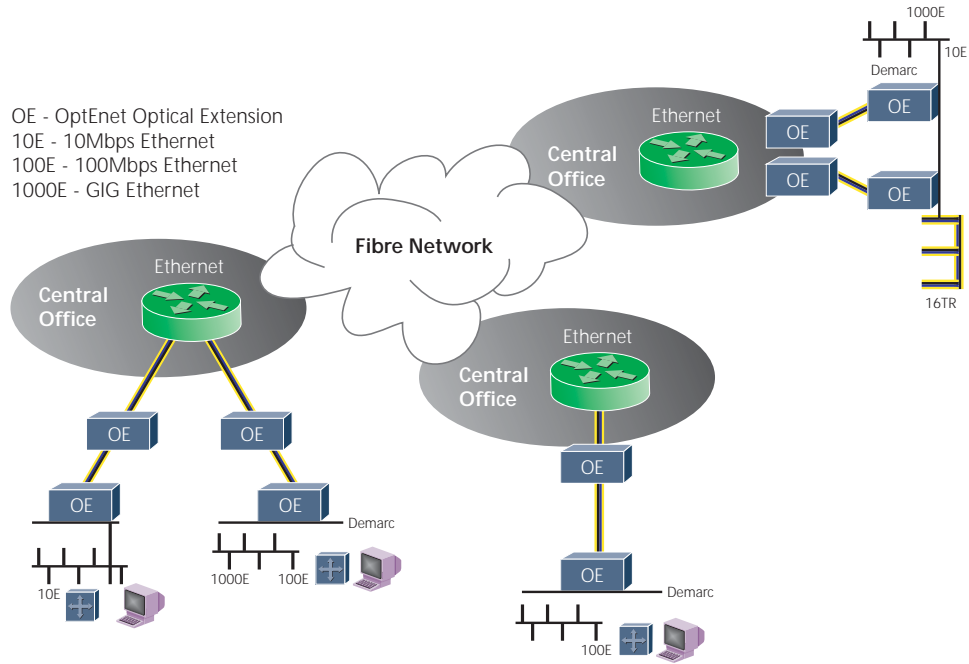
OE - OptEnet Optical Extension
10E - 10Mbps Ethernet
100E - 100Mbps Ethernet
1000E - GIG Ethernet

1000E
10E
Demarc

Ethernet
Central Office
OE
OE
OE
OE
16TR

Fibre Network

Ethernet
Central Office
OE
OE
OE
OE
Demarc
10E
1000E
100E

Ethernet
Central Office
OE
OE
Demarc
100E